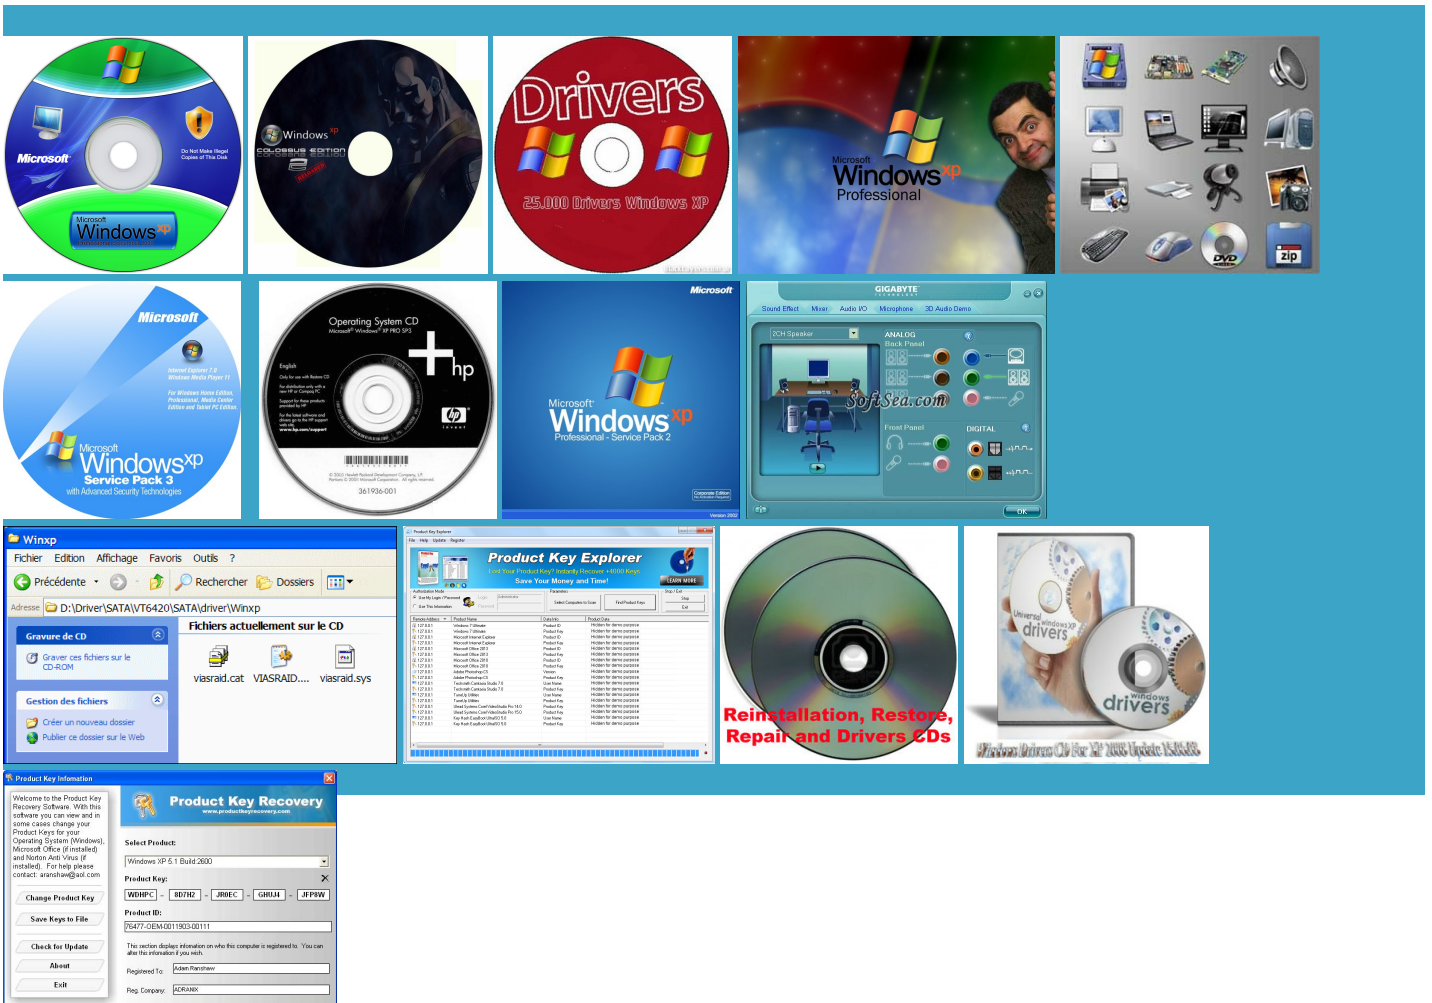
Microsoft
Do Not Make Illegal Copies of This Disk
Microsoft Windows xp

Windows xp
COLOSSUS EDITION

Drivers
25.000 Drivers Windows XP

Microsoft Windows xp Professional

zip

Microsoft
Microsoft Windows xp Service Pack 3
with Advanced Security Technologies

Operating System CD
Microsoft Windows XP PRO SP3
hp
English
361936-001

Microsoft
Microsoft Windows xp
Professional - Service Pack 2
Version 2002

GIGABYTE
Sound Effect Mixer Audio I/O Microphone 3D Audio Demo
2CH Speaker
ANALOG
Back Panel
Front Panel
DIGITAL
SoftSea.com
OK

Winxp
Fichier Edition Affichage Favoris Outils ?
Précédente Rechercher Dossiers
Adresse D:\Driver\SATA\VT6420\SATA\driver\Winxp
Gravure de CD
Graver ces fichiers sur le CD-ROM
Gestion des fichiers
Créer un nouveau dossier
Publier ce dossier sur le Web
Fichiers actuellement sur le CD
viasraid.cat VIASRAID.... viasraid.sys

Product Key Explorer
Lost Your Product Key? Instantly Recover +4000 Keys
Save Your Money and Time!

Reinstallation, Restore, Repair and Drivers CDs

Universal drivers
windows drivers
Windows Drivers CD For XP 2008 Update 15.05.08

Product Key Information
Welcome to the Product Key Recovery Software. With this software you can view and in some cases change your Product Keys for your Operating System (Windows), Microsoft Office (if installed) and Norton Anti Virus (if installed). For help please contact: aranshaw@aol.com
Change Product Key
Save Keys to File
Check for Update
About
Exit
Product Key Recovery
www.productkeyrecovery.com
Select Product:
Windows XP 5.1 Build 2600
Product Key:
WDHPC - 8D7H2 - JR8EC - GHUJ4 - JFP8W
Product ID:
76477-OEM-0011903-00111
This section displays information on who this computer is registered to. You can alter this information if you wish.
Registered To: Adam Ranshaw
Reg. Company: ADRANIX